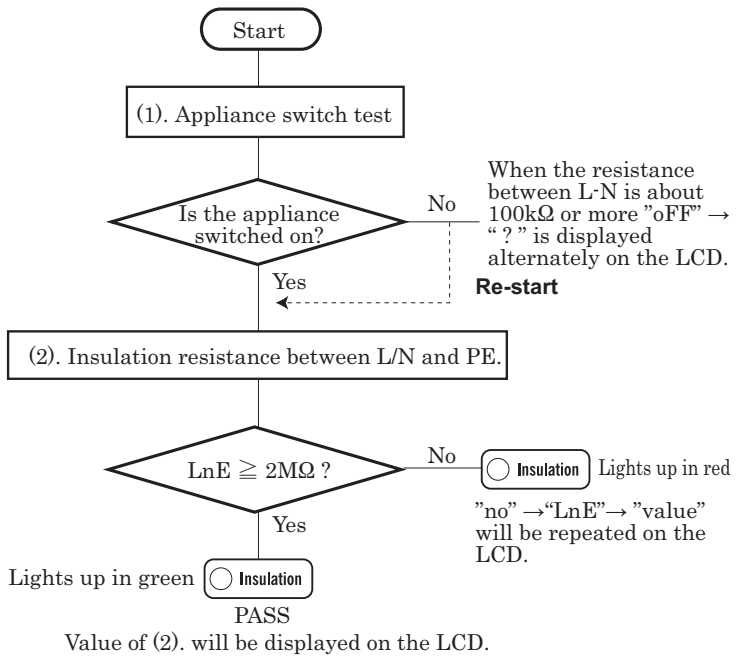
Start

(1). Appliance switch test

Is the appliance switched on?

No

When the resistance between L-N is about 100kΩ or more "oFF" → " ? " is displayed alternately on the LCD.

Re-start

Yes

(2). Insulation resistance between L/N and PE.

LnE $\geqq$ 2MΩ ?

No

Insulation

Lights up in red

"no" →"LnE"→ "value" will be repeated on the LCD.

Yes

Lights up in green

Insulation

PASS

Value of (2). will be displayed on the LCD.